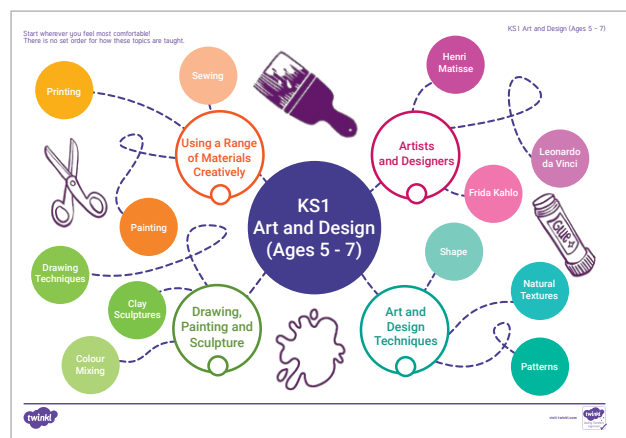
Start wherever you feel most comfortable!
There is no set order for how these topics are taught.

KS1 Art and Design (Ages 5 - 7)

Printing

Sewing

Using a Range of Materials Creatively

Henri Matisse

Artists and Designers

Leonardo da Vinci

Frida Kahlo

KS1 Art and Design (Ages 5 - 7)

Painting

Drawing Techniques

Clay Sculptures

Drawing, Painting and Sculpture

Colour Mixing

Shape

Natural Textures

Art and Design Techniques

Patterns

GLUE

twinkl

visit twinkl.com

twinkl